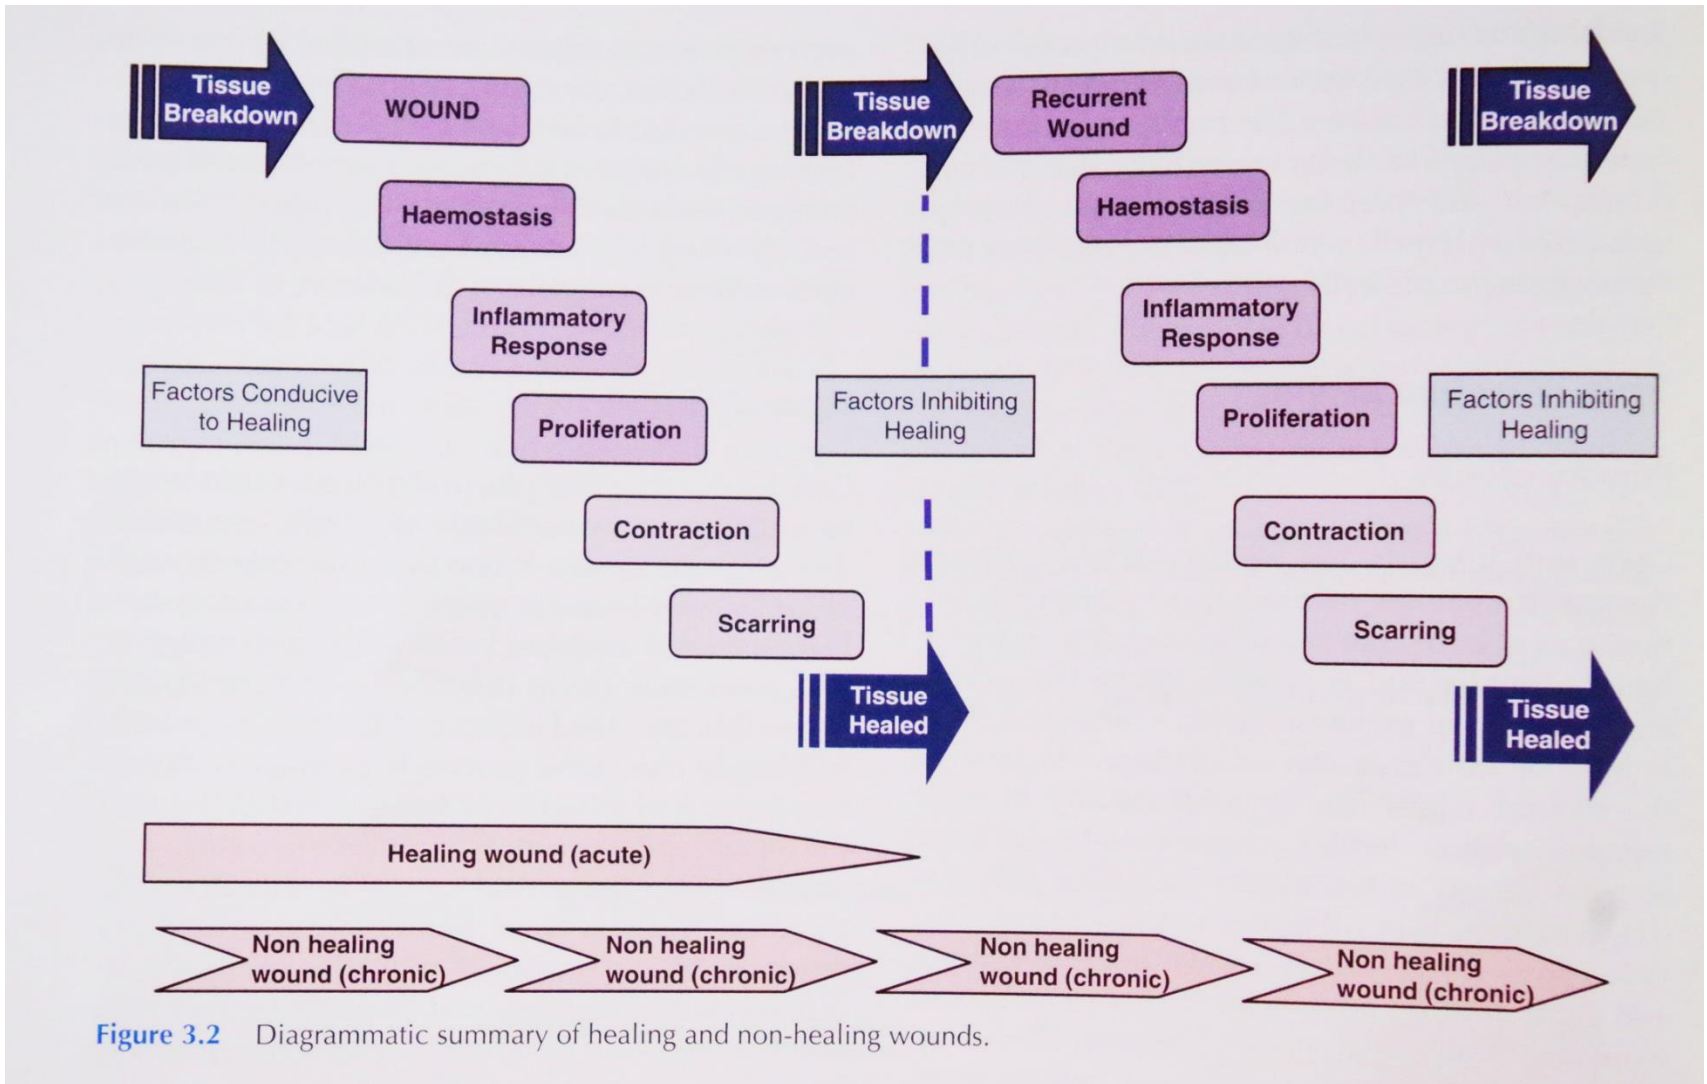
Tissue Breakdown

WOUND

Haemostasis

Inflammatory Response

Factors Conducive to Healing

Proliferation

Contraction

Scarring

Tissue Breakdown

Factors Inhibiting Healing

Tissue Healed

Recurrent Wound

Haemostasis

Inflammatory Response

Proliferation

Contraction

Scarring

Tissue Breakdown

Factors Inhibiting Healing

Tissue Healed

Healing wound (acute)

Non healing wound (chronic)

Non healing wound (chronic)

Non healing wound (chronic)

Non healing wound (chronic)

Figure 3.2 Diagrammatic summary of healing and non-healing wounds.